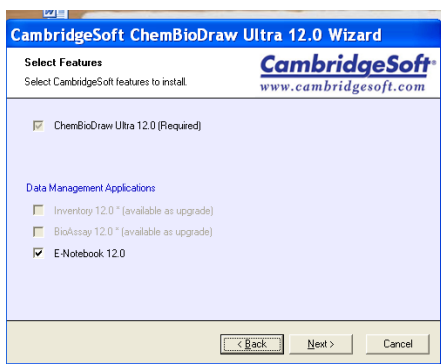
CambridgeSoft ChemBioDraw Ultra 12.0 Wizard

Select Features

Select CambridgeSoft features to install.

CambridgeSoft
www.cambridgesoft.com

ChemBioDraw Ultra 12.0 (Required)

Data Management Applications

Inventory 12.0 * (available as upgrade)

BioAssay 12.0 * (available as upgrade)

E-Notebook 12.0

< Back

Next >

Cancel